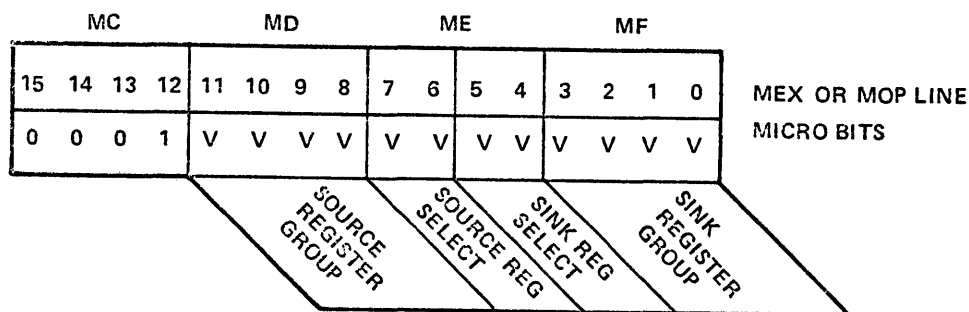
MC MD ME MF

| 15 | 14 | 13 | 12 | 11 | 10 | 9 | 8 | 7 | 6 | 5 | 4 | 3 | 2 | 1 | 0 |
|---|---|---|---|---|---|---|---|---|---|---|---|---|---|---|---|
| 0 | 0 | 0 | 1 | V | V | V | V | V | V | V | V | V | V | V | V |

MEX OR MOP LINE
MICRO BITS

SOURCE REGISTER GROUP

SOURCE REG SELECT

SINK REG SELECT

SINK REGISTER GROUP